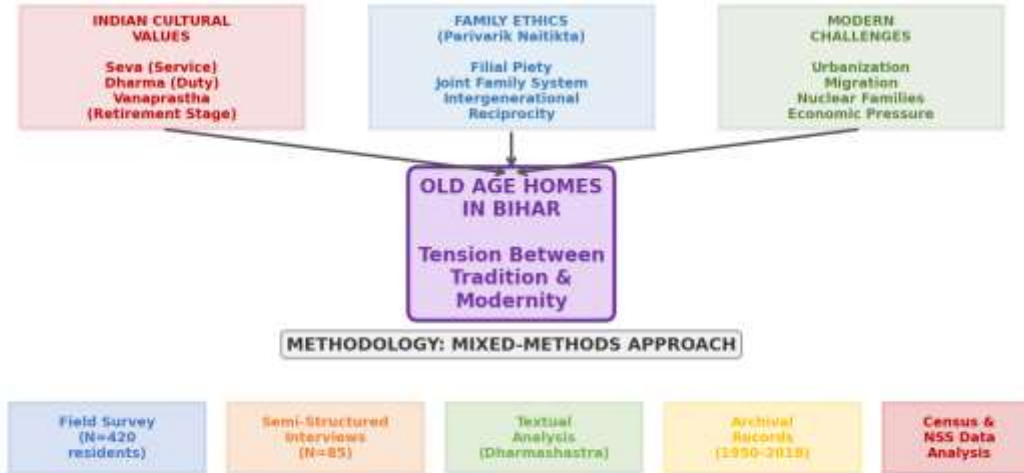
INDIAN CULTURAL VALUES

Seva (Service)
Dharma (Duty)
Vanaprastha (Retirement Stage)

FAMILY ETHICS (Parivarik Naitikta)

Filial Piety
Joint Family System
Intergenerational Reciprocity

MODERN CHALLENGES

Urbanization
Migration
Nuclear Families
Economic Pressure

OLD AGE HOMES IN BIHAR

Tension Between Tradition & Modernity

METHODOLOGY: MIXED-METHODS APPROACH

Field Survey (N=420 residents)

Semi-Structured Interviews (N=85)

Textual Analysis (Dharmashastra)

Archival Records (1950-2018)

Census & NSS Data Analysis